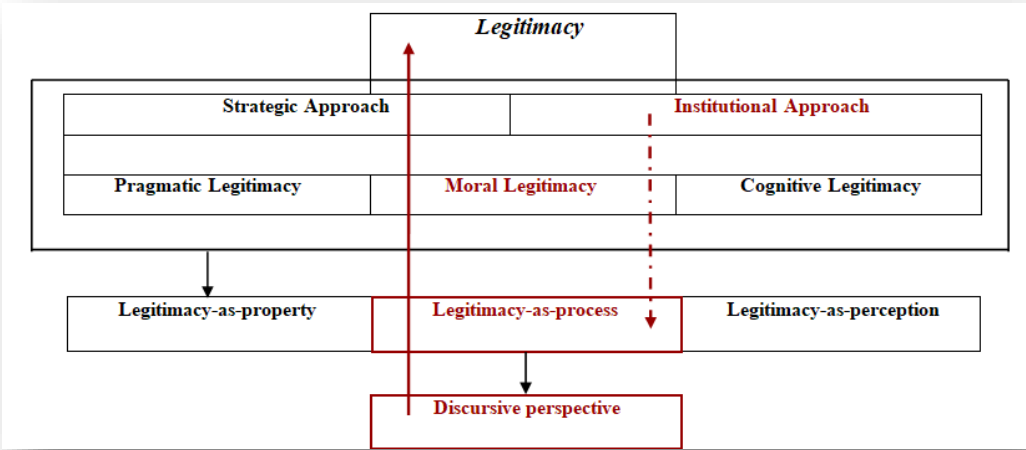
Legitimacy

Strategic Approach

Institutional Approach

Pragmatic Legitimacy

Moral Legitimacy

Cognitive Legitimacy

Legitimacy-as-property

Legitimacy-as-process

Legitimacy-as-perception

Discursive perspective